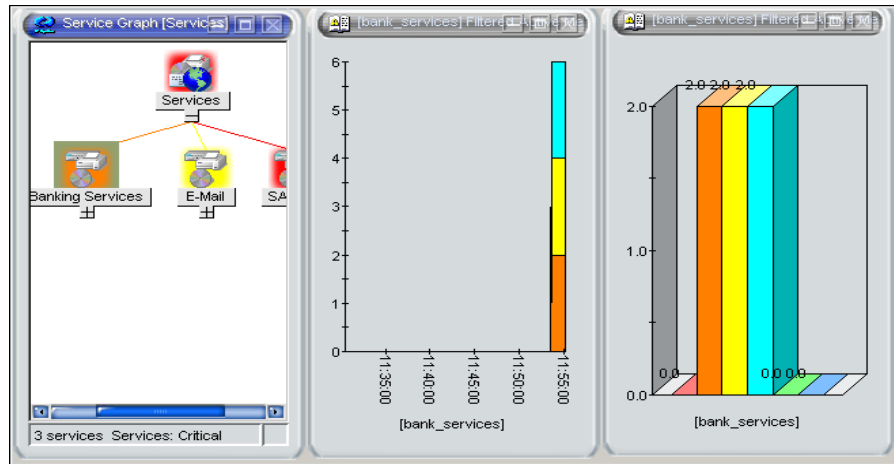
Service Graph [Services]

Services

Banking Services

E-Mail

SA

3 services Services: Critical

[bank_services] Filtered Active Me

6
5
4
3
2
1
0

11:35:00
11:40:00
11:45:00
11:50:00
11:55:00

[bank_services]

[bank_services] Filtered Active Me

2.0 2.0 2.0

2.0

1.0

0.0

0.0

0.0 0.0

[bank_services]